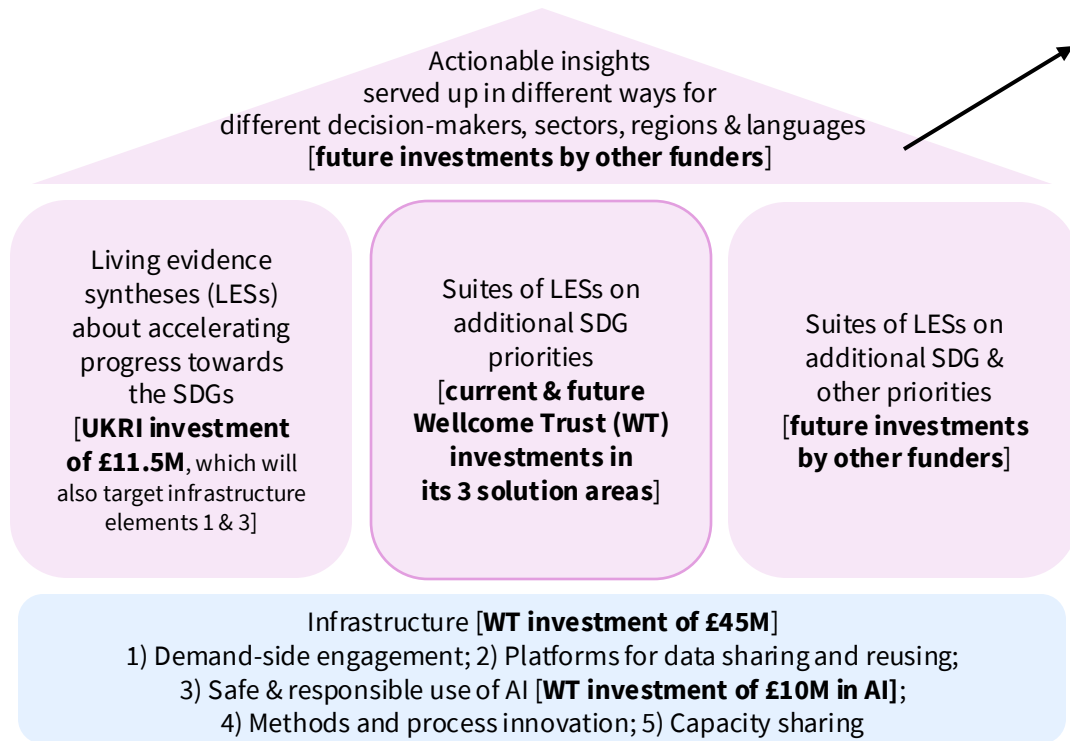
Actionable insights served up in different ways for different decision-makers, sectors, regions & languages [future investments by other funders]

Living evidence syntheses (LESs) about accelerating progress towards the SDGs [UKRI investment of £11.5M, which will also target infrastructure elements 1 & 3]

Suites of LESs on additional SDG priorities [current & future Wellcome Trust (WT) investments in its 3 solution areas]

Suites of LESs on additional SDG & other priorities [future investments by other funders]

Infrastructure [WT investment of £45M]
1) Demand-side engagement; 2) Platforms for data sharing and reusing;
3) Safe & responsible use of AI [WT investment of £10M in AI];
4) Methods and process innovation; 5) Capacity sharing